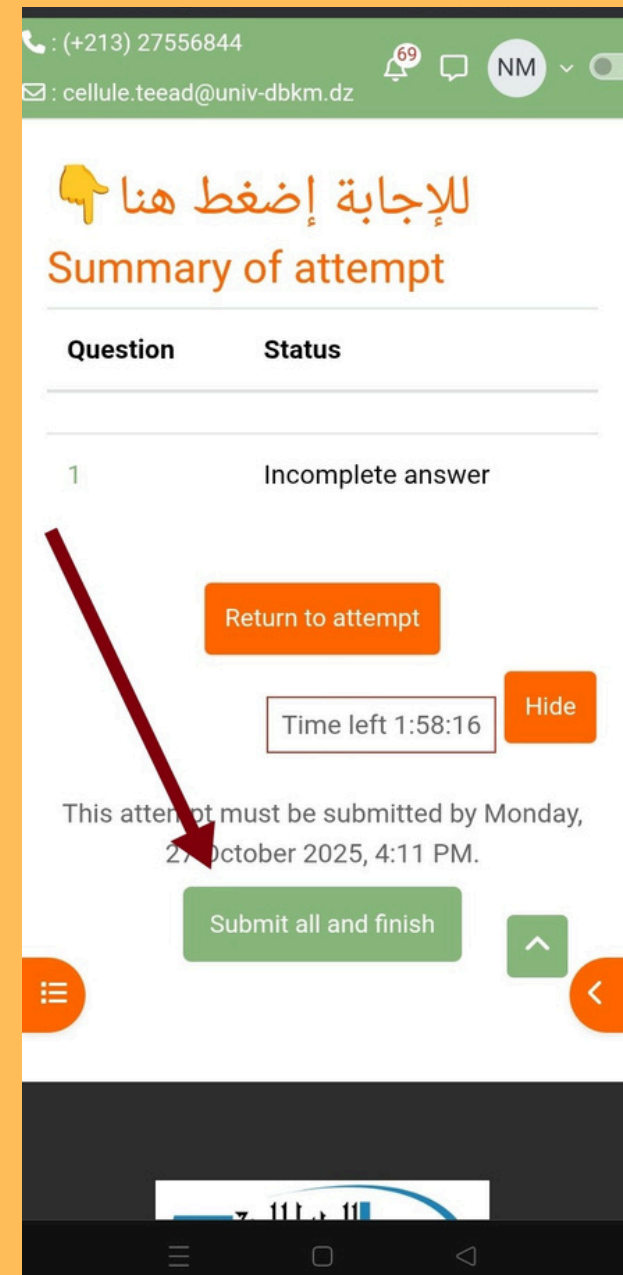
: (+213) 27556844
: cellule.teead@univ-dbkm.dz

69

NM

للإجابة إضغط هنا

Summary of attempt

| Question | Status |
|---|---|
| 1 | Incomplete answer |

Return to attempt

Time left 1:58:16

Hide

This attempt must be submitted by Monday, 27 October 2025, 4:11 PM.

Submit all and finish